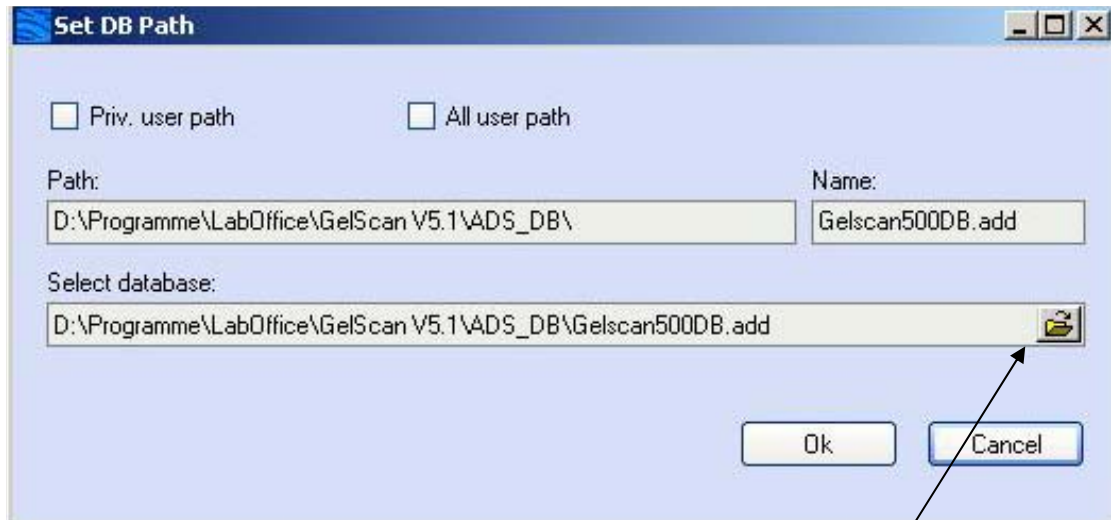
Set DB Path

Priv. user path

All user path

Path:

D:\Programme\LabOffice\GelScan V5.1\ADS_DB\

Name:

Gelscan500DB.add

Select database:

D:\Programme\LabOffice\GelScan V5.1\ADS_DB\Gelscan500DB.add

Ok

Cancel